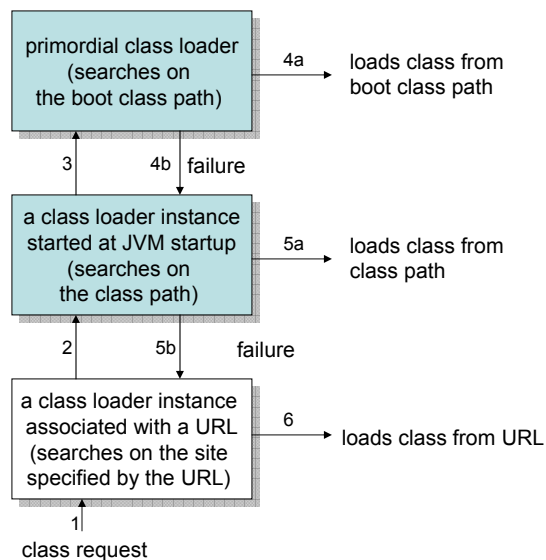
primordial class loader (searches on the boot class path)

4a

loads class from boot class path

3

4b

failure

a class loader instance started at JVM startup (searches on the class path)

5a

loads class from class path

2

5b

failure

a class loader instance associated with a URL (searches on the site specified by the URL)

6

loads class from URL

1

class request